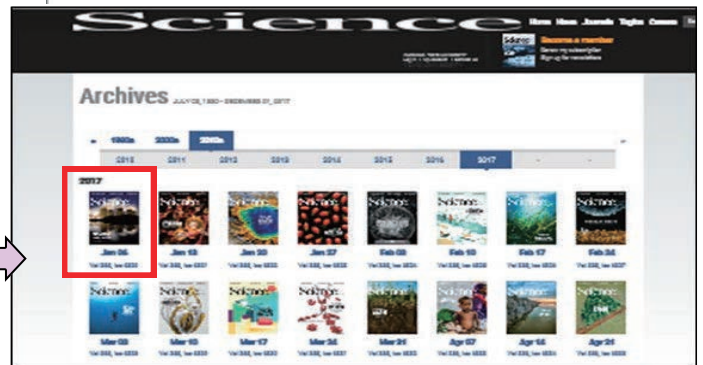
Science

Home News Journals Topics Careers

Become a member

Archives JULY 03, 1880 – DECEMBER 31, 2017

1900s 2000s 2010s

2010 2011 2012 2013 2014 2015 2016 2017

2017

Science Science Science Science Science Science Science Science

Jan 06 Jan 13 Jan 20 Jan 27 Feb 03 Feb 10 Feb 17 Feb 24

Science Science Science Science Science Science Science Science

Mar 03 Mar 10 Mar 17 Mar 24 Mar 31 Apr 07 Apr 14 Apr 21